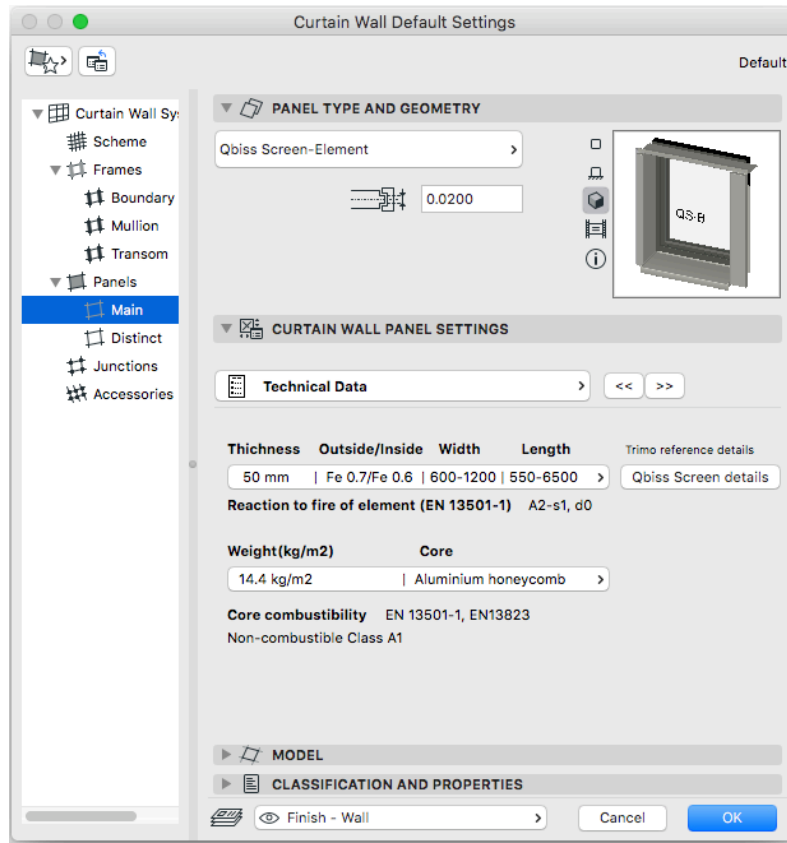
Curtain Wall Default Settings

Default

Curtain Wall Sys
Scheme
Frames
Boundary
Mullion
Transom
Panels
Main
Distinct
Junctions
Accessories

PANEL TYPE AND GEOMETRY

Qbiss Screen-Element

0.0200

QS-B

CURTAIN WALL PANEL SETTINGS

Technical Data

<<
>>

Thichness Outside/Inside Width Length
Trimo reference details
50 mm | Fe 0.7/Fe 0.6 | 600-1200 | 550-6500
Qbiss Screen details
Reaction to fire of element (EN 13501-1) A2-s1, d0

Weight(kg/m2) Core
14.4 kg/m2 | Aluminium honeycomb

Core combustibility EN 13501-1, EN13823
Non-combustible Class A1

MODEL
CLASSIFICATION AND PROPERTIES

Finish - Wall
Cancel
OK